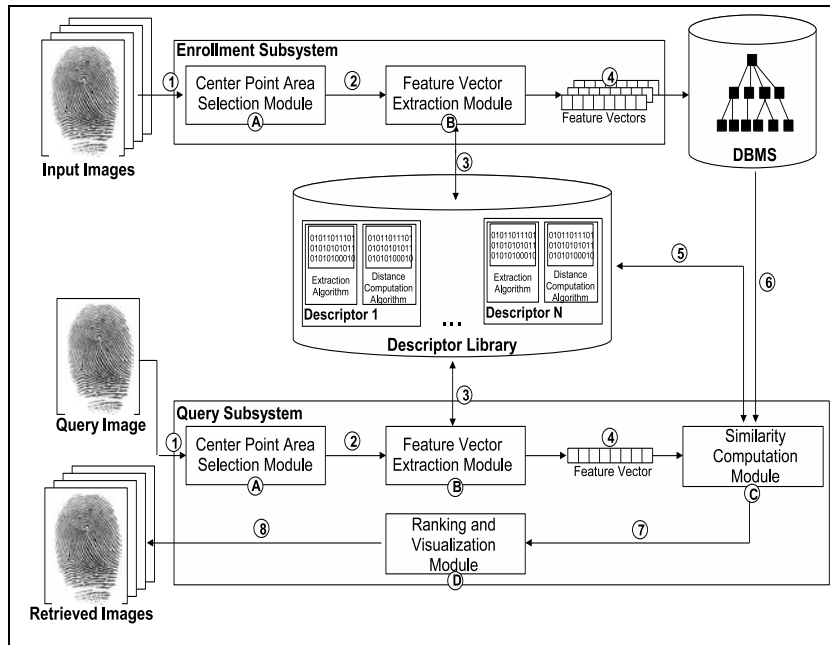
Enrollment Subsystem

Input Images

1

Center Point Area Selection Module

A

2

Feature Vector Extraction Module

B

4

Feature Vectors

DBMS

3

01011011101
01010101011
01010100010

Extraction Algorithm

01011011101
01010101011
01010100010

Distance Computation Algorithm

Descriptor 1

...

01011011101
01010101011
01010100010

Extraction Algorithm

01011011101
01010101011
01010100010

Distance Computation Algorithm

Descriptor N

5

6

Descriptor Library

Query Image

3

Query Subsystem

1

Center Point Area Selection Module

A

2

Feature Vector Extraction Module

B

4

Feature Vector

Similarity Computation Module

C

8

Ranking and Visualization Module

D

7

Retrieved Images